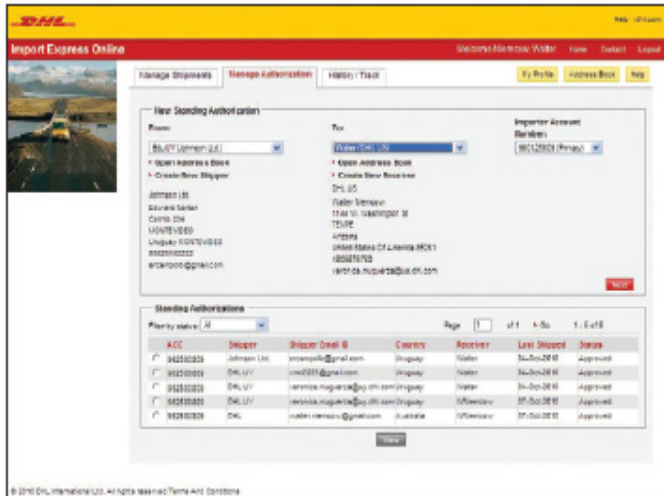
DHL

Help | DHL.com

Import Express Online

Welcome Memcov Walter | Home | Contact | Logout

Manage Shipments | Manage Authorization | History / Track

My Profile | Address Book | Help

New Standing Authorization

From:

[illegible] Johnson Ltd.

Open Address Book

Create New Shipper

Johnson Ltd.
Edward Nolan
Centro 224
MONTEVIDEO
Uruguay MONTEVIDEO
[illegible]
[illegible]@gmail.com

To:

Walter / DHL US

Open Address Book

Create New Receiver

DHL US
Walter Memcov
1144 W. Washington St
TEMPE
Arizona
United States Of America 85281
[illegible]
veronica.muguerza@us.dhl.com

Importer Account Number:

962125829 (Primary)

Next

Standing Authorizations

Filter by status: All

Page [1] of 1 Go 1 - 5 of 5

| | ACC | Shipper | Shipper Email ID | Country | Receiver | Last Shipped | Status |
|---|---|---|---|---|---|---|---|
| | 962500809 | Johnson Ltd. | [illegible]@gmail.com | Uruguay | Walter | 24-Sep-2010 | Approved |
| | 962500809 | DHL UY | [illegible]@gmail.com | Uruguay | Walter | 24-Sep-2010 | Approved |
| | 962500809 | DHL UY | veronica.muguerza@uy.dhl.com | Uruguay | Walter | 24-Sep-2010 | Approved |
| | 962500809 | DHL UY | veronica.muguerza@uy.dhl.com | Uruguay | WMemcov | 27-Oct-2010 | Approved |
| | 962500809 | DHL | walter.memcov@gmail.com | Australia | WMemcov | 27-Oct-2010 | Approved |

View

© 2010 DHL International Ltd. All rights reserved Terms And Conditions